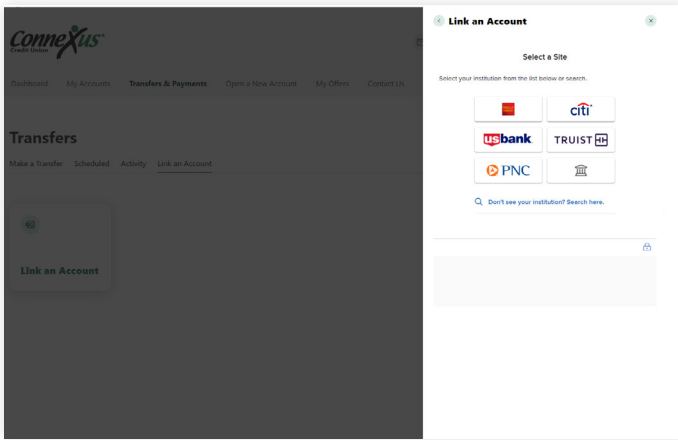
Connexus Credit Union

Dashboard My Accounts Transfers & Payments Open a New Account My Offers Contact Us

Transfers

Make a Transfer Scheduled Activity Link an Account

Link an Account

Link an Account

Select a Site

Select your institution from the list below or search.

citi

usbank

TRUIST

PNC

Don't see your institution? Search here.